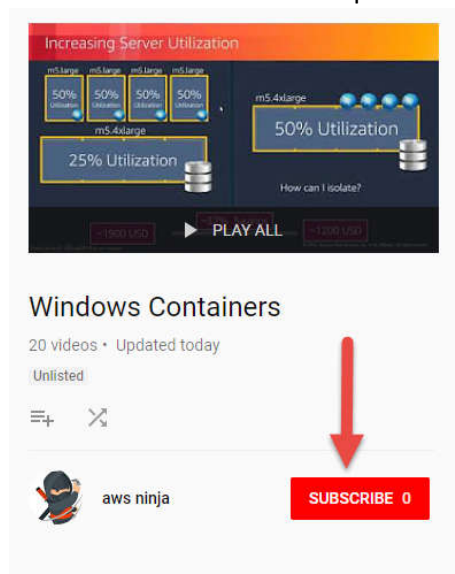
Increasing Server Utilization

m5.large
50%
Utilization

m5.large
50%
Utilization

m5.large
50%
Utilization

m5.large
50%
Utilization

m5.4xlarge
25% Utilization

m5.4xlarge
50% Utilization

How can I isolate?

~1900 USD

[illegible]

~1200 USD

PLAY ALL

Windows Containers

20 videos • Updated today

Unlisted

aws ninja

SUBSCRIBE 0